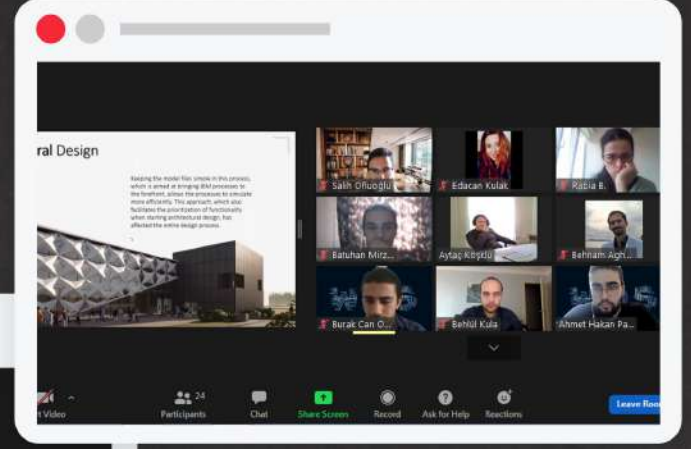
ral Design

Keeping the model files simple in this process, which is aimed at bringing BIM processes to the forefront, allows the processes to circulate more efficiently. This approach, which also facilitates the prioritization of functionality when starting architectural design, has affected the entire design process.

Salih Ofluoğlu
Edacan Kulak
Rabia B.
Batuhan Mirz...
Aytaç Köşklü
Behnam Agh...
Burak Can O...
Behlül Kula
Ahmet Hakan Pa...

t Video
24 Participants
Chat
Share Screen
Record
Ask for Help
Reactions
Leave Roo